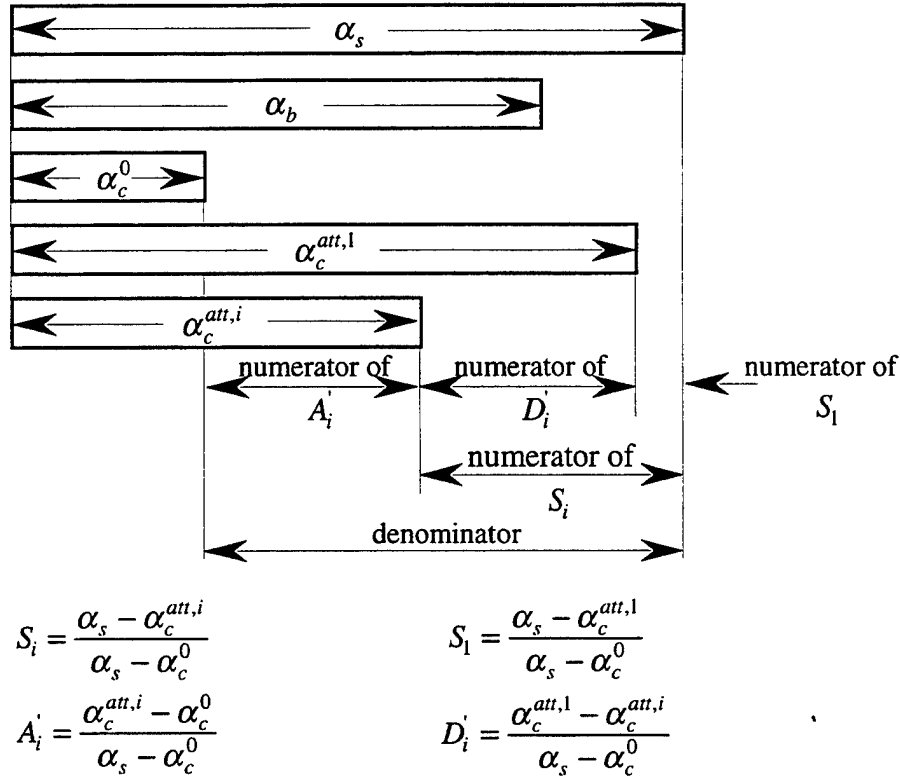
$\alpha_s$

$\alpha_b$

$\alpha_c^0$

$\alpha_c^{att,1}$

$\alpha_c^{att,i}$

numerator of $A_i^{'}$

numerator of $D_i^{'}$

numerator of $S_1$

numerator of $S_i$

denominator

$S_i = \frac{\alpha_s - \alpha_c^{att,i}}{\alpha_s - \alpha_c^0}$

$S_1 = \frac{\alpha_s - \alpha_c^{att,1}}{\alpha_s - \alpha_c^0}$

$A_i^{'} = \frac{\alpha_c^{att,i} - \alpha_c^0}{\alpha_s - \alpha_c^0}$

$D_i^{'} = \frac{\alpha_c^{att,1} - \alpha_c^{att,i}}{\alpha_s - \alpha_c^0}$